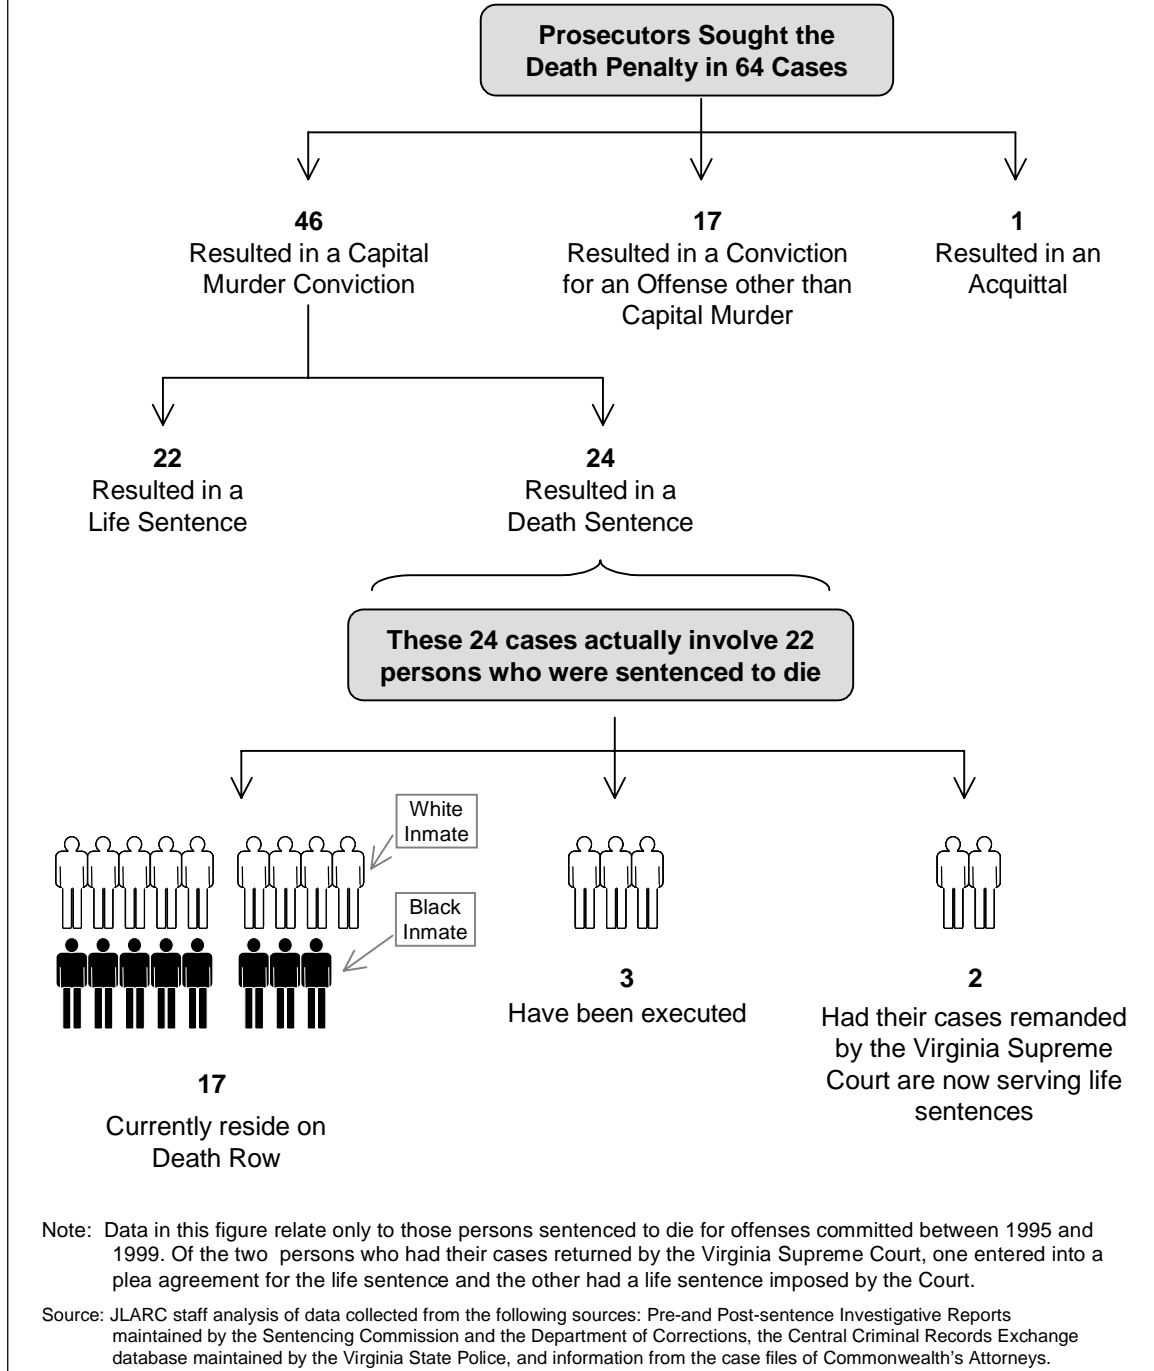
Prosecutors Sought the Death Penalty in 64 Cases

46
Resulted in a Capital Murder Conviction

17
Resulted in a Conviction for an Offense other than Capital Murder

1
Resulted in an Acquittal

22
Resulted in a Life Sentence

24
Resulted in a Death Sentence

These 24 cases actually involve 22 persons who were sentenced to die

White Inmate

Black Inmate

17
Currently reside on Death Row

3
Have been executed

2
Had their cases remanded by the Virginia Supreme Court are now serving life sentences

Note: Data in this figure relate only to those persons sentenced to die for offenses committed between 1995 and 1999. Of the two persons who had their cases returned by the Virginia Supreme Court, one entered into a plea agreement for the life sentence and the other had a life sentence imposed by the Court.

Source: JLARC staff analysis of data collected from the following sources: Pre-and Post-sentence Investigative Reports maintained by the Sentencing Commission and the Department of Corrections, the Central Criminal Records Exchange database maintained by the Virginia State Police, and information from the case files of Commonwealth's Attorneys.